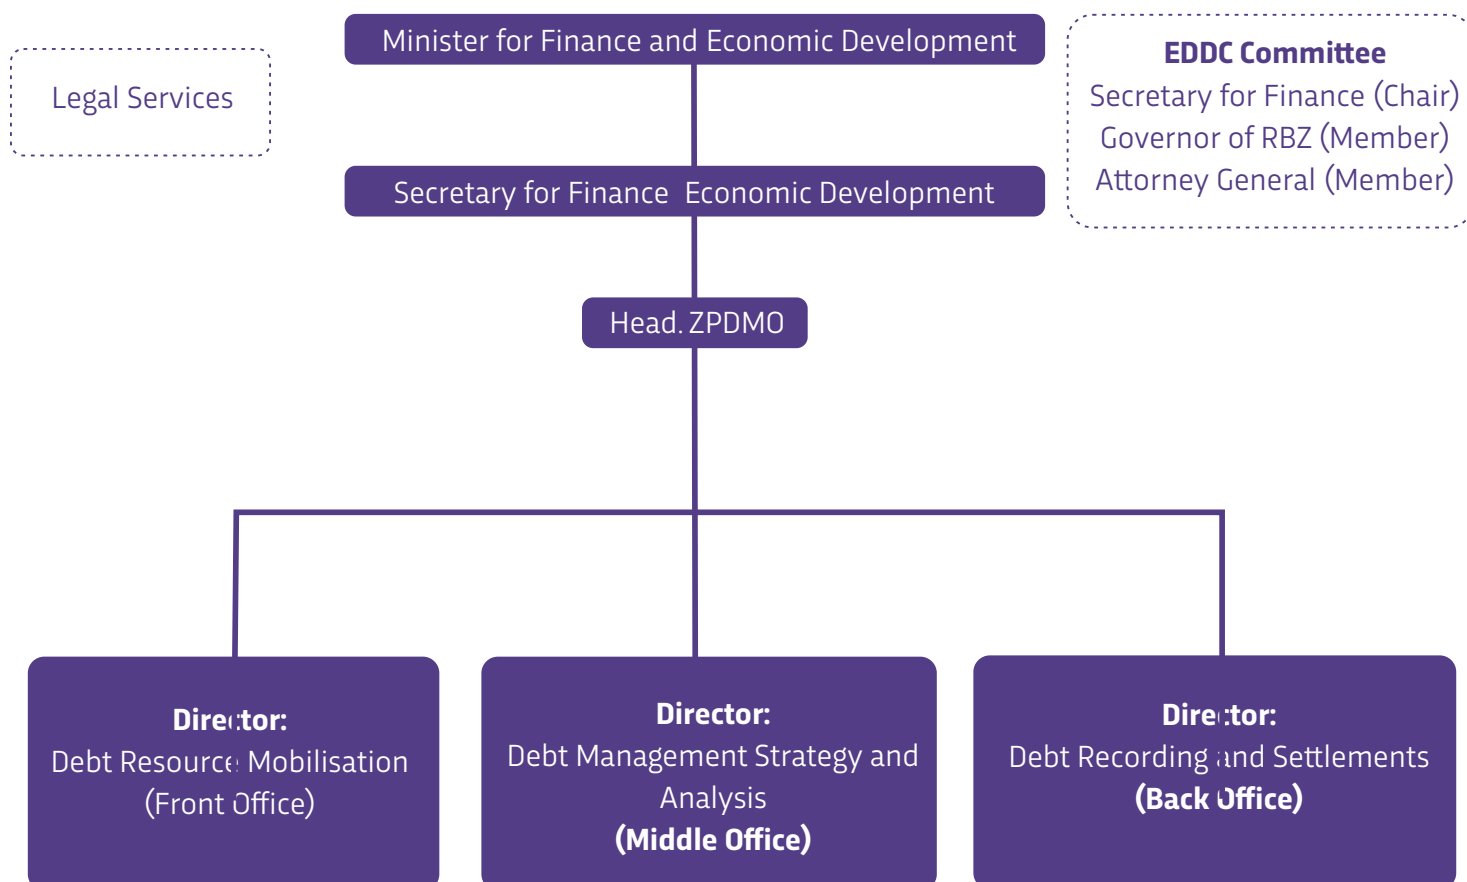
Legal Services

Minister for Finance and Economic Development

Secretary for Finance  Economic Development

EDDC Committee
Secretary for Finance (Chair)
Governor of RBZ (Member)
Attorney General (Member)

Head. ZPDMO

**Director:**
Debt Resource Mobilisation
(Front Office)

**Director:**
Debt Management Strategy and Analysis
**(Middle Office)**

**Director:**
Debt Recording and Settlements
**(Back Office)**